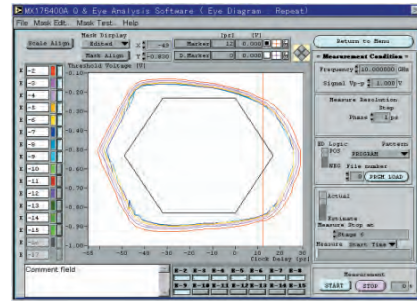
MX176400A Q & Eye Analysis Software ( Eye Diagram Repeat)

File Mask Edit... Mask Test... Help

Scale Align

Mask Display

Edited

Mask Align

X -40

Y -0.030

[ps] [V]

Marker 12 0.000

D.Marker 0 0.000

Return to Menu

Measurement Condition

Frequency 10.000000 GHz

Signal Vp-p 1.000 V

Measure Resolution Step

Phase 1 ps

Threshold Voltage [V]

-0.10
-0.20
-0.30
-0.40
-0.50
-0.60
-0.70
-0.80
-0.90
-1.00

-50 -40 -30 -20 -10 0 10 20 30 40 50

Clock Delay [ps]

-2
-3
-4
-5
-6
-7
-8
-9
-10
-11
-12
-13
-14
-15
-16

ED Logic POS NEG

Pattern PRGRAM

File number 1

PRGM LOAD

Actual

Estimate

Measure Stop at

Measure Start Time

Comment field

Measurement

START STOP